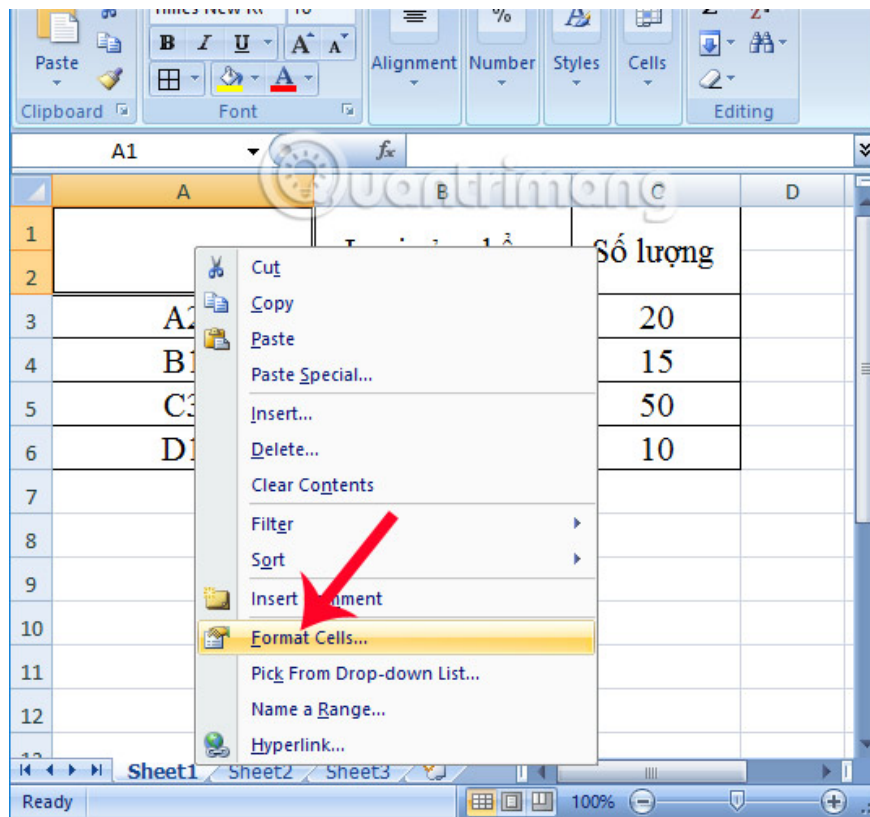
Times New R 16
Paste
Clipboard
B I U A A
Font
Alignment
%
Number
Styles
Cells
Editing
A1
$f_x$
Quantrimang
A B C D
1
2
Số lượng
3 A2 20
4 B1 15
5 C3 50
6 D1 10
7
8
9
10
11
12
Cut
Copy
Paste
Paste Special...
Insert...
Delete...
Clear Contents
Filter
Sort
Insert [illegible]mment
Format Cells...
Pick From Drop-down List...
Name a Range...
Hyperlink...
Sheet1 Sheet2 Sheet3
Ready
100%